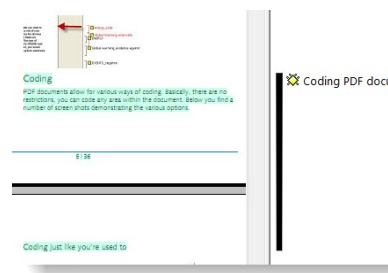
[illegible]

Coding

PDF documents allow for various ways of coding. Basically, there are no restrictions, you can code any area within the document. Below you find a number of screen shots demonstrating the various options.

6 | 36

Coding just like you're used to

Coding PDF docu